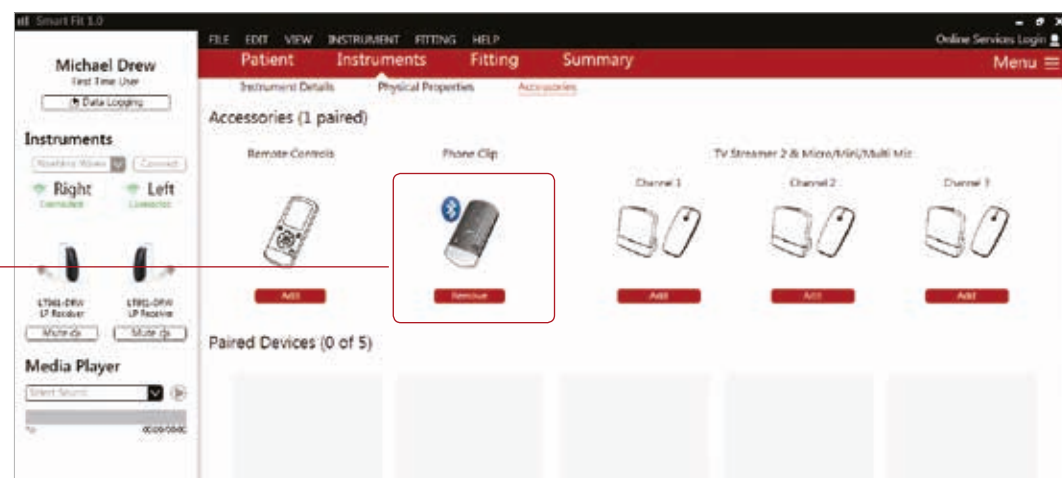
Smart Fit 1.0

FILE EDIT VIEW INSTRUMENT FITTING HELP

Online Services Login

Michael Drew
First Time User

Data Logging

Patient Instruments Fitting Summary Menu

Instrument Details Physical Properties Accessories

Accessories (1 paired)

Instruments

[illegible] Connect

Right
Connected

Left
Connected

Remote Controls

Add

Phone Clip

Remove

TV Streamer 2 & Micro/Mini/Multi Mic

Channel 1

Add

Channel 2

Add

Channel 3

Add

LT961-DRW
LP Receiver

LT961-DRW
LP Receiver

Mute

Mute

Paired Devices (0 of 5)

Media Player

Select Source

00:00/00:00